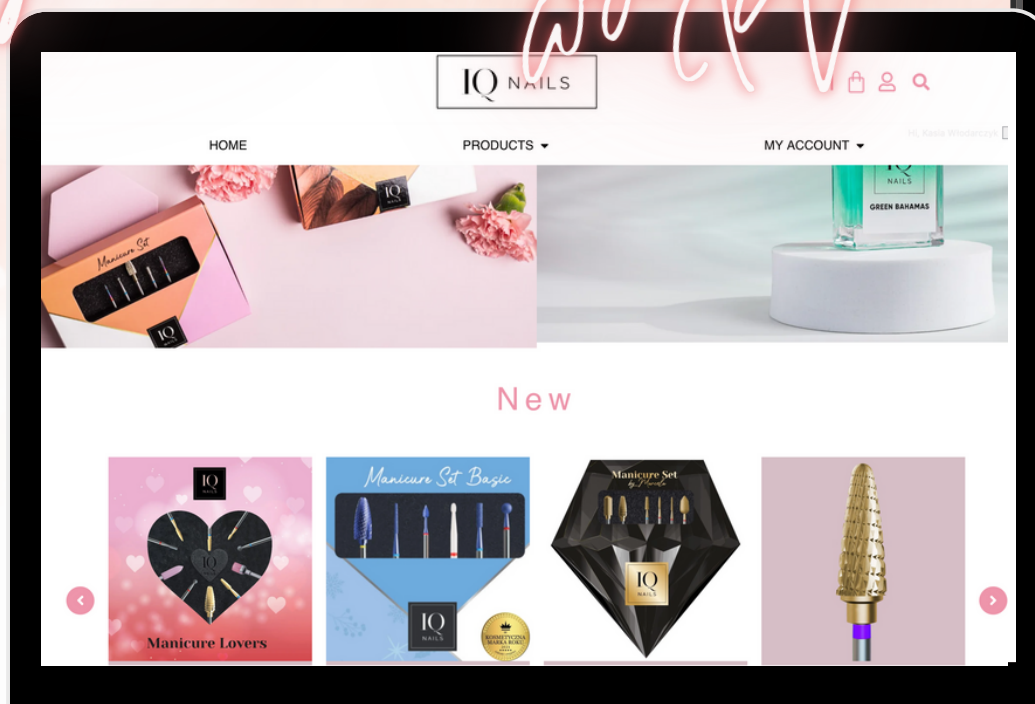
IQ NAILS

HOME
PRODUCTS
MY ACCOUNT

Hi, Kasia Wiedańczyk

Manicure Set
IQ

IQ NAILS
GREEN BAHAMAS

New

IQ NAILS
IQ
Manicure Lovers

Manicure Set Basic
IQ NAILS
KOSMETYCZNA MARKA ROKU

Manicure Set by Marcela
IQ NAILS